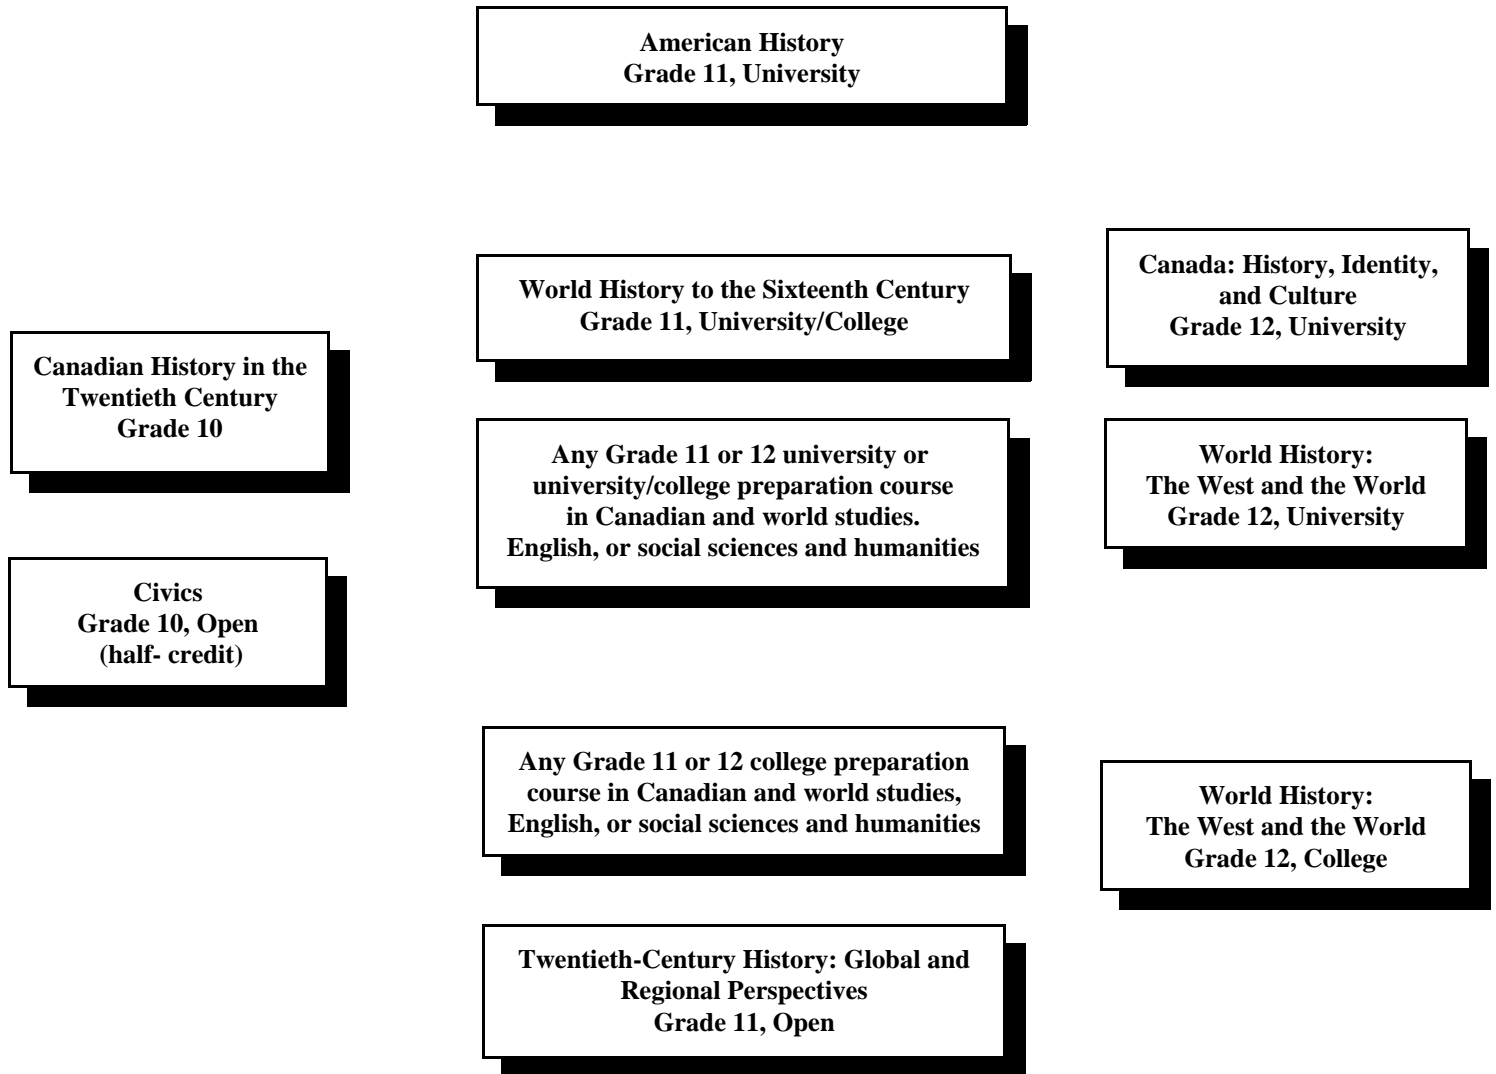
American History
Grade 11, University

Canadian History in the Twentieth Century
Grade 10

Civics
Grade 10, Open
(half- credit)

World History to the Sixteenth Century
Grade 11, University/College

Any Grade 11 or 12 university or university/college preparation course in Canadian and world studies. English, or social sciences and humanities

Any Grade 11 or 12 college preparation course in Canadian and world studies, English, or social sciences and humanities

Twentieth-Century History: Global and Regional Perspectives
Grade 11, Open

Canada: History, Identity, and Culture
Grade 12, University

World History: The West and the World
Grade 12, University

World History: The West and the World
Grade 12, College